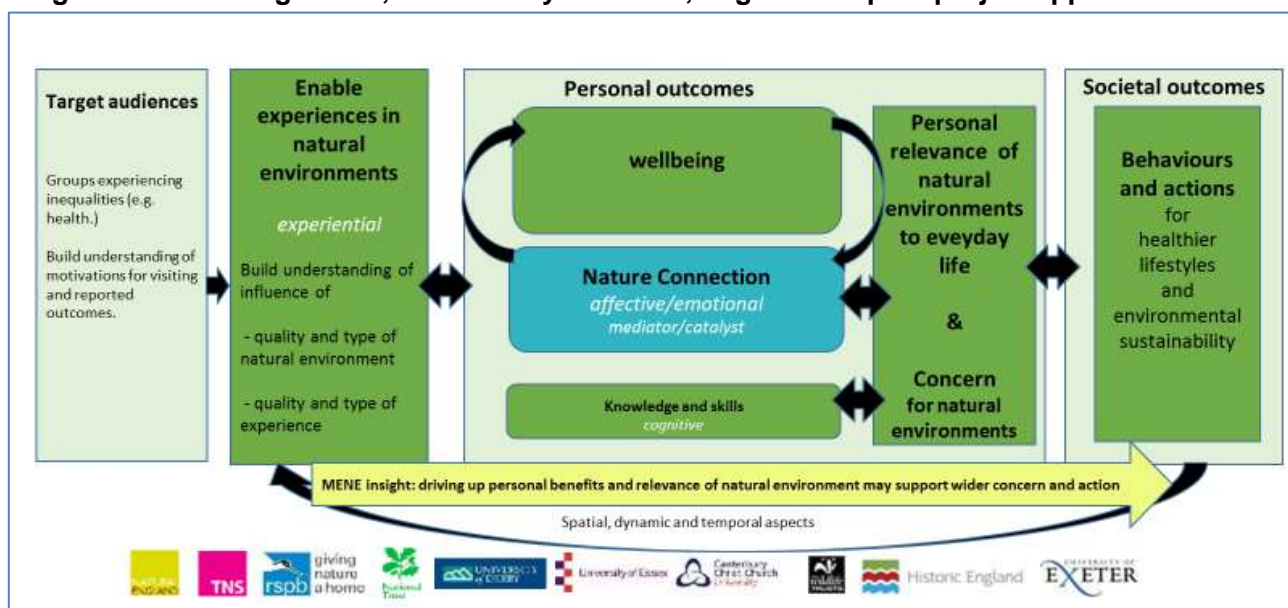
Target audiences

Groups experiencing inequalities (e.g. health.)

Build understanding of motivations for visiting and reported outcomes.

Enable experiences in natural environments

experiential

Build understanding of influence of

- quality and type of natural environment

- quality and type of experience

Personal outcomes

wellbeing

Nature Connection
affective/emotional
mediator/catalyst

Knowledge and skills
cognitive

Personal relevance of natural environments to eveyday life

&

Concern for natural environments

Societal outcomes

Behaviours and actions for healthier lifestyles and environmental sustainability

MENE insight: driving up personal benefits and relevance of natural environment may support wider concern and action

Spatial, dynamic and temporal aspects

NATURAL ENGLAND TNS rspb giving nature a home National Trust UNIVERSITY of DERBY University of Essex Canterbury Christ Church University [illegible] Historic England UNIVERSITY OF EXETER